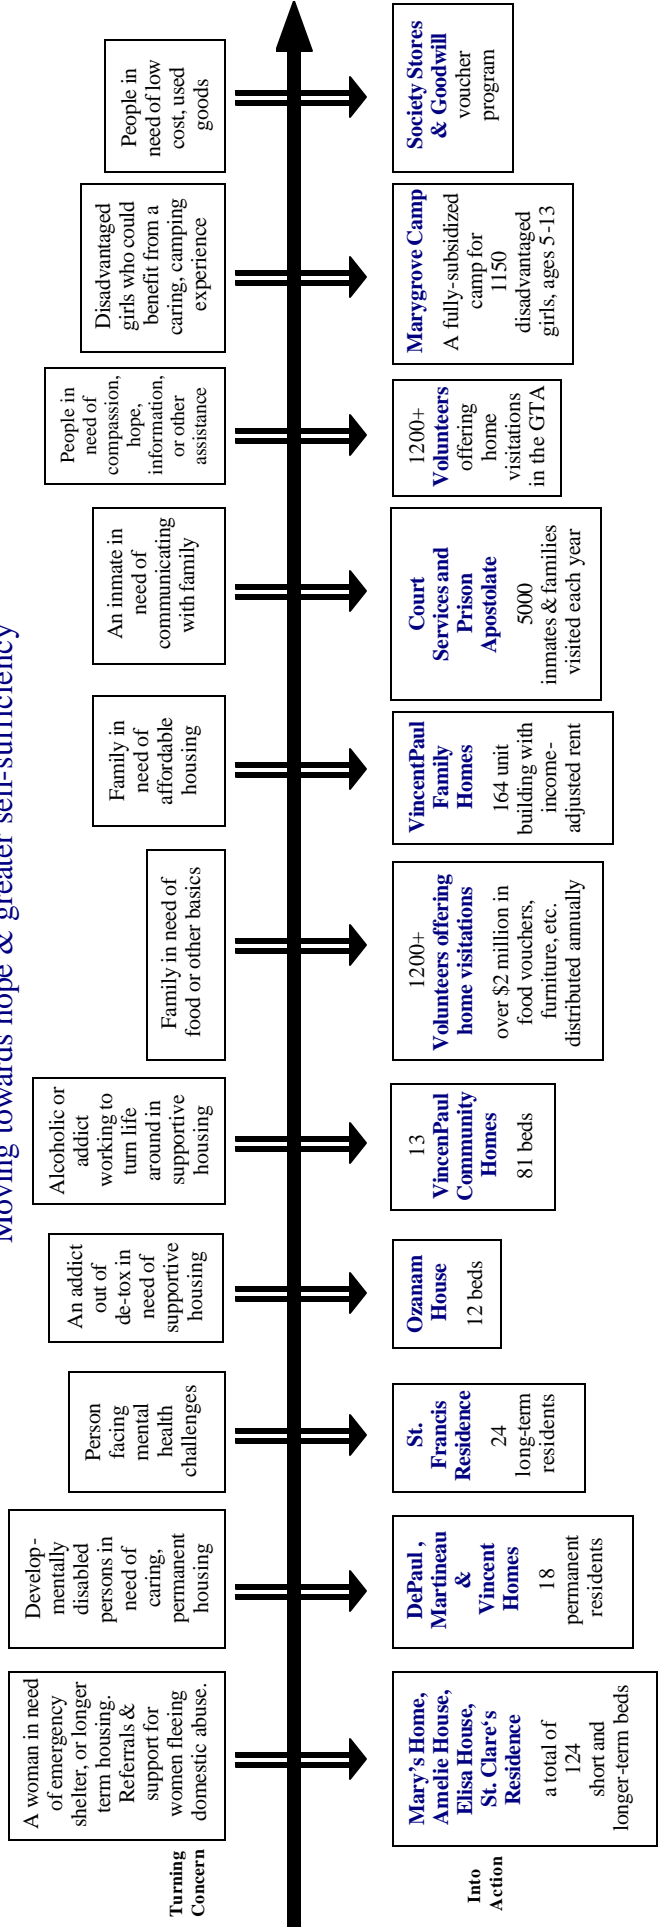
Moving towards hope & greater self-sufficiency

Turning Concern

Into Action

A woman in need of emergency shelter, or longer term housing. Referrals & support for women fleeing domestic abuse.

Mary's Home, Amelie House, Elisa House, St. Clare's Residence
a total of 124 short and longer-term beds

Developmentally disabled persons in need of caring, permanent housing

DePaul, Martineau & Vincent Homes
18 permanent residents

Person facing mental health challenges

St. Francis Residence
24 long-term residents

An addict out of de-tox in need of supportive housing

Ozanam House
12 beds

Alcoholic or addict working to turn life around in supportive housing

13 VincenPaul Community Homes
81 beds

Family in need of food or other basics

1200+ Volunteers offering home visitations
over $2 million in food vouchers, furniture, etc. distributed annually

Family in need of affordable housing

VincentPaul Family Homes
164 unit building with income-adjusted rent

An inmate in need of communicating with family

Court Services and Prison Apostolate
5000 inmates & families visited each year

People in need of compassion, hope, information, or other assistance

1200+ Volunteers offering home visitations in the GTA

Disadvantaged girls who could benefit from a caring, camping experience

Marygrove Camp
A fully-subsidized camp for 1150 disadvantaged girls, ages 5-13

People in need of low cost, used goods

Society Stores & Goodwill
voucher program